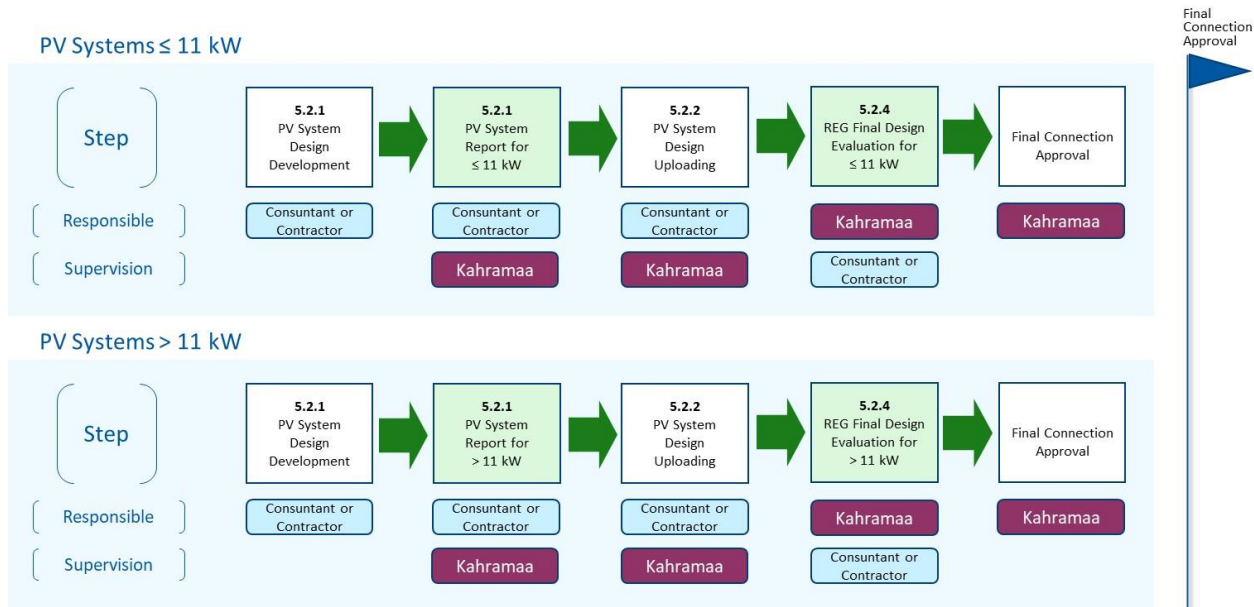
Final Connection Approval

PV Systems ≤ 11 kW

Step

5.2.1
PV System Design Development

5.2.1
PV System Report for ≤ 11 kW

5.2.2
PV System Design Uploading

5.2.4
REG Final Design Evaluation for ≤ 11 kW

Final Connection Approval

Responsible

Consuntant or Contractor

Consuntant or Contractor

Consuntant or Contractor

Kahramaa

Kahramaa

Supervision

Kahramaa

Kahramaa

Consuntant or Contractor

PV Systems > 11 kW

Step

5.2.1
PV System Design Development

5.2.1
PV System Report for > 11 kW

5.2.2
PV System Design Uploading

5.2.4
REG Final Design Evaluation for > 11 kW

Final Connection Approval

Responsible

Consuntant or Contractor

Consuntant or Contractor

Consuntant or Contractor

Kahramaa

Kahramaa

Supervision

Kahramaa

Kahramaa

Consuntant or Contractor